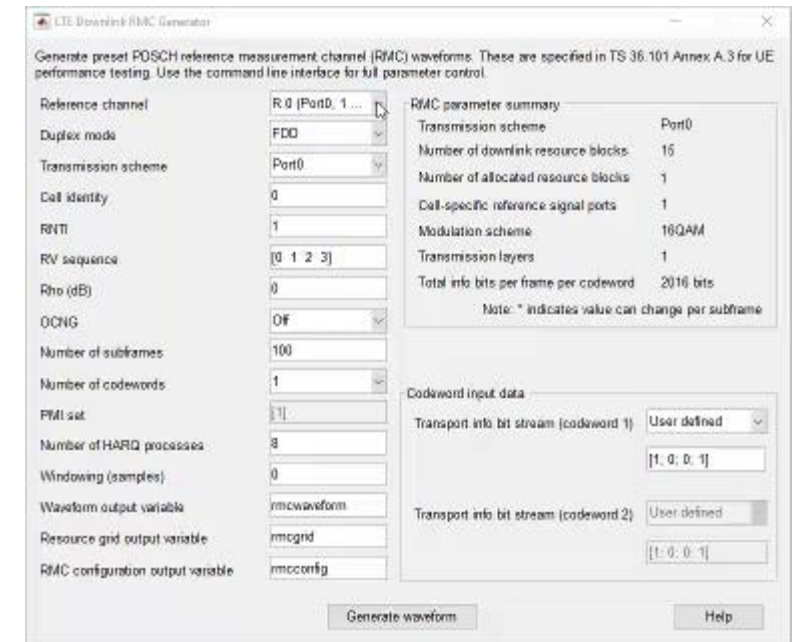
LTE Downlink RMC Generator

Generate preset PDSCH reference measurement channel (RMC) waveforms. These are specified in TS 36.101 Annex A.3 for UE performance testing. Use the command line interface for full parameter control.

Reference channel R.0 (Port0, 1 ...
Duplex mode FDD
Transmission scheme Port0
Cell identity 0
RNTI 1
RV sequence [0 1 2 3]
Rho (dB) 0
OCNG Off
Number of subframes 100
Number of codewords 1
PMI set [1]
Number of HARQ processes 8
Windowing (samples) 0
Waveform output variable rmcwaveform
Resource grid output variable rmcgrid
RMC configuration output variable rmcconfig

RMC parameter summary

| | |
|---|---|
| Transmission scheme | Port0 |
| Number of downlink resource blocks | 15 |
| Number of allocated resource blocks | 1 |
| Cell-specific reference signal ports | 1 |
| Modulation scheme | 16QAM |
| Transmission layers | 1 |
| Total info bits per frame per codeword | 2016 bits |

Note: * indicates value can change per subframe

Codeword input data
Transport info bit stream (codeword 1) User defined
[1; 0; 0; 1]
Transport info bit stream (codeword 2) User defined
[1; 0; 0; 1]

Generate waveform
Help